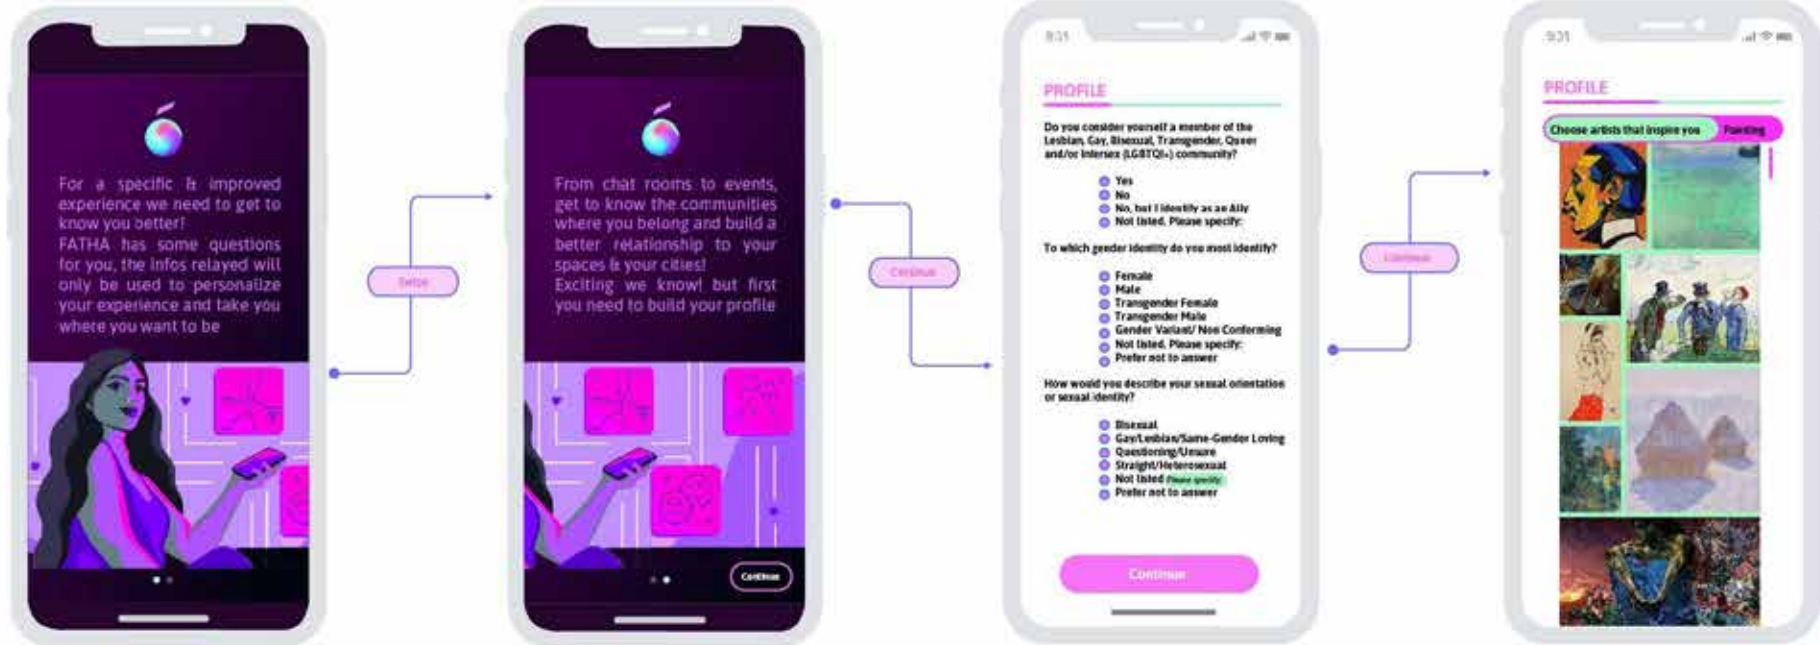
For a specific & improved experience we need to get to know you better!
FATHA has some questions for you, the infos relayed will only be used to personalize your experience and take you where you want to be

Swipe

From chat rooms to events, get to know the communities where you belong and build a better relationship to your spaces & your cities!
Exciting we know! but first you need to build your profile

Continue

Continue

9:31

PROFILE

Do you consider yourself a member of the Lesbian, Gay, Bisexual, Transgender, Queer and/or Intersex (LGBTQI+) community?

Yes
No
No, but I identify as an Ally
Not listed. Please specify:

To which gender identity do you most identify?

Female
Male
Transgender Female
Transgender Male
Gender Variant/ Non Conforming
Not listed. Please specify:
Prefer not to answer

How would you describe your sexual orientation or sexual identity?

Bisexual
Gay/Lesbian/Same-Gender Loving
Questioning/Unsure
Straight/Heterosexual
Not listed Please specify:
Prefer not to answer

Continue

Continue

9:31

PROFILE

Choose artists that inspire you

Painting